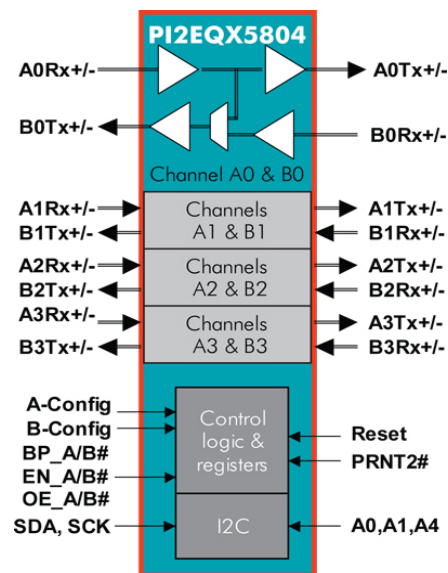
PI2EQX5804

A0Rx+/-
A0Tx+/-
B0Tx+/-
B0Rx+/-
Channel A0 & B0

A1Rx+/-
B1Tx+/-
Channels A1 & B1
A1Tx+/-
B1Rx+/-

A2Rx+/-
B2Tx+/-
Channels A2 & B2
A2Tx+/-
B2Rx+/-

A3Rx+/-
B3Tx+/-
Channels A3 & B3
A3Tx+/-
B3Rx+/-

A-Config
B-Config
BP_A/B#
EN_A/B#
OE_A/B#
Control logic & registers
Reset
PRNT2#

SDA, SCK
I2C
A0,A1,A4